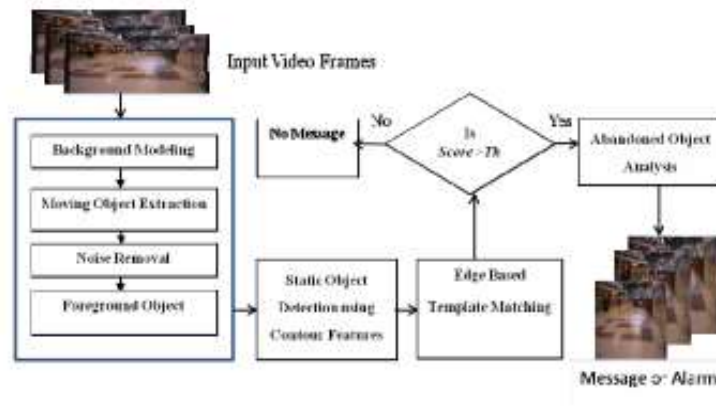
Input Video Frames

Background Modeling

Moving Object Extraction

Noise Removal

Foreground Object

No Message

No

Is Score > Th

Yes

Abandoned Object Analysis

Static Object Detection using Contour Features

Edge Based Template Matching

Message or Alarm